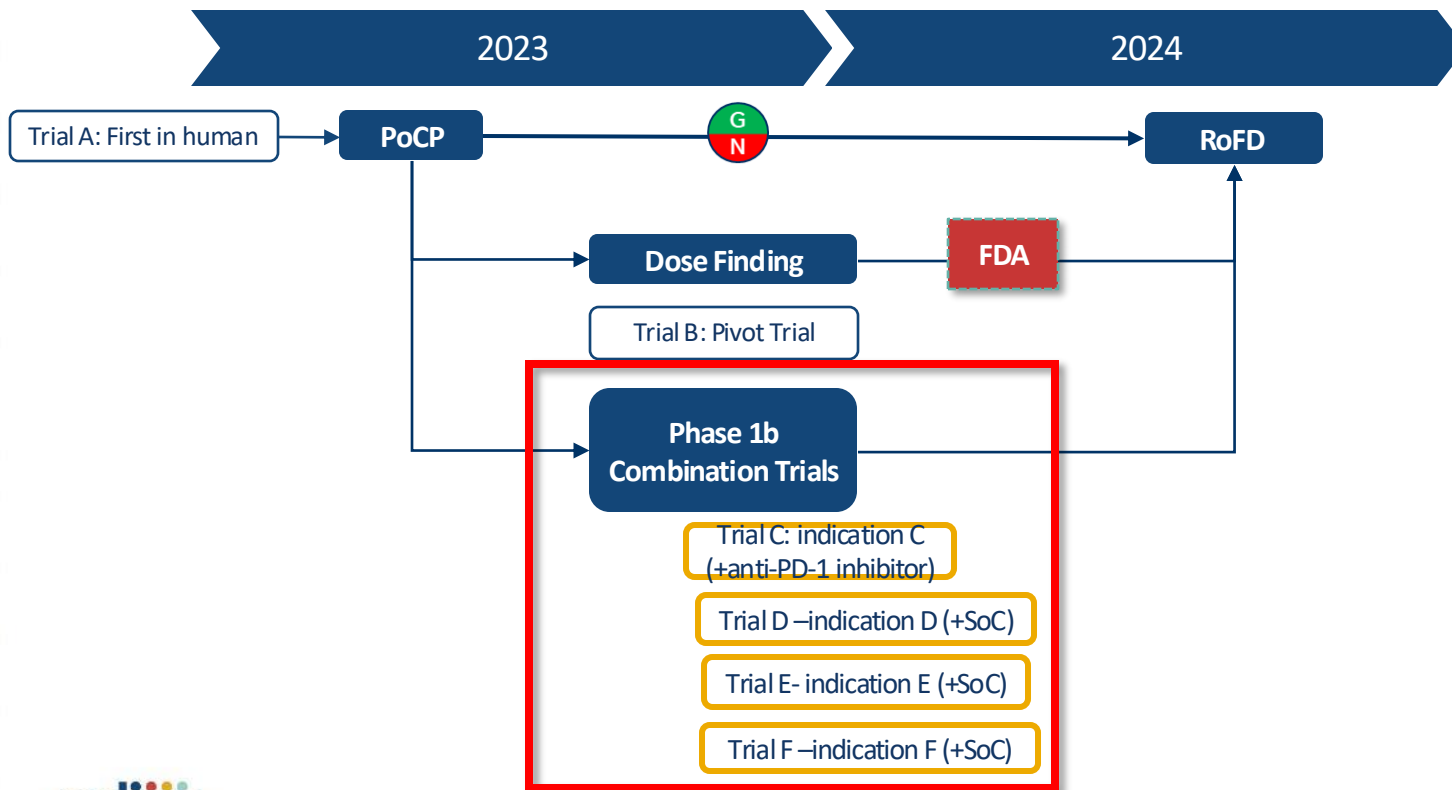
2023

2024

Trial A: First in human

PoCP

G
N

RoFD

Dose Finding

FDA

Trial B: Pivot Trial

Phase 1b
Combination Trials

Trial C: indication C (+anti-PD-1 inhibitor)

Trial D –indication D (+SoC)

Trial E- indication E (+SoC)

Trial F –indication F (+SoC)